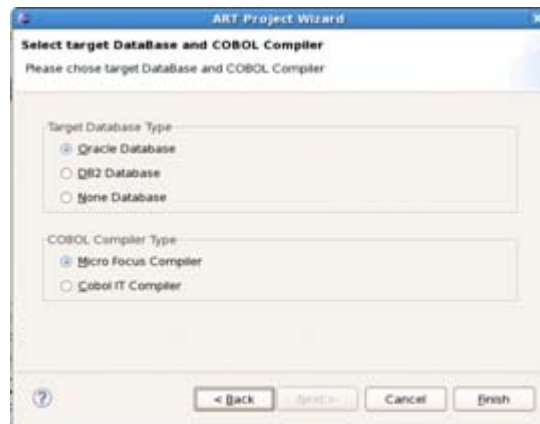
ART Project Wizard

Select target DataBase and COBOL Compiler

Please chose target DataBase and COBOL Compiler

Target Database Type

Oracle Database

DB2 Database

None Database

COBOL Compiler Type

Micro Focus Compiler

Cobol IT Compiler

?

< Back

Next >

Cancel

Finish